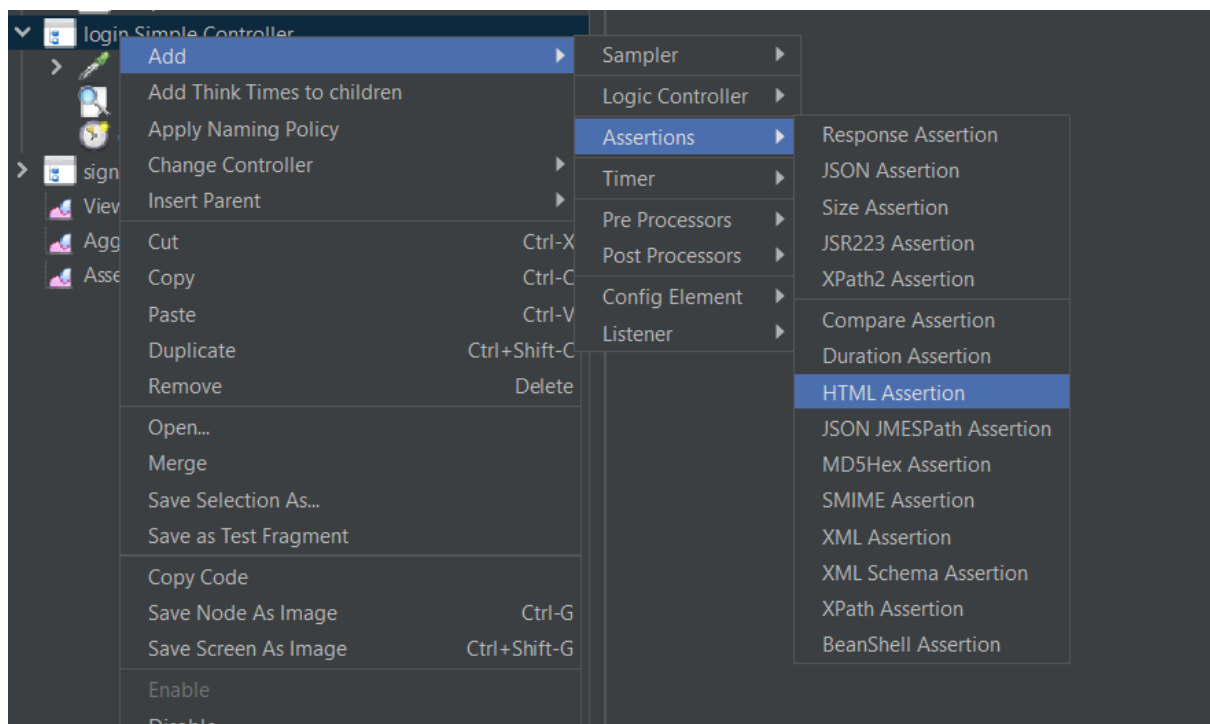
login Simple Controller
sign
View
Agg
Asse

Add
Add Think Times to children
Apply Naming Policy
Change Controller
Insert Parent
Cut Ctrl-X
Copy Ctrl-C
Paste Ctrl-V
Duplicate Ctrl+Shift-C
Remove Delete
Open...
Merge
Save Selection As...
Save as Test Fragment
Copy Code
Save Node As Image Ctrl-G
Save Screen As Image Ctrl+Shift-G
Enable
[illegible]

Sampler
Logic Controller
Assertions
Timer
Pre Processors
Post Processors
Config Element
Listener

Response Assertion
JSON Assertion
Size Assertion
JSR223 Assertion
XPath2 Assertion
Compare Assertion
Duration Assertion
HTML Assertion
JSON JMESPath Assertion
MD5Hex Assertion
SMIME Assertion
XML Assertion
XML Schema Assertion
XPath Assertion
BeanShell Assertion